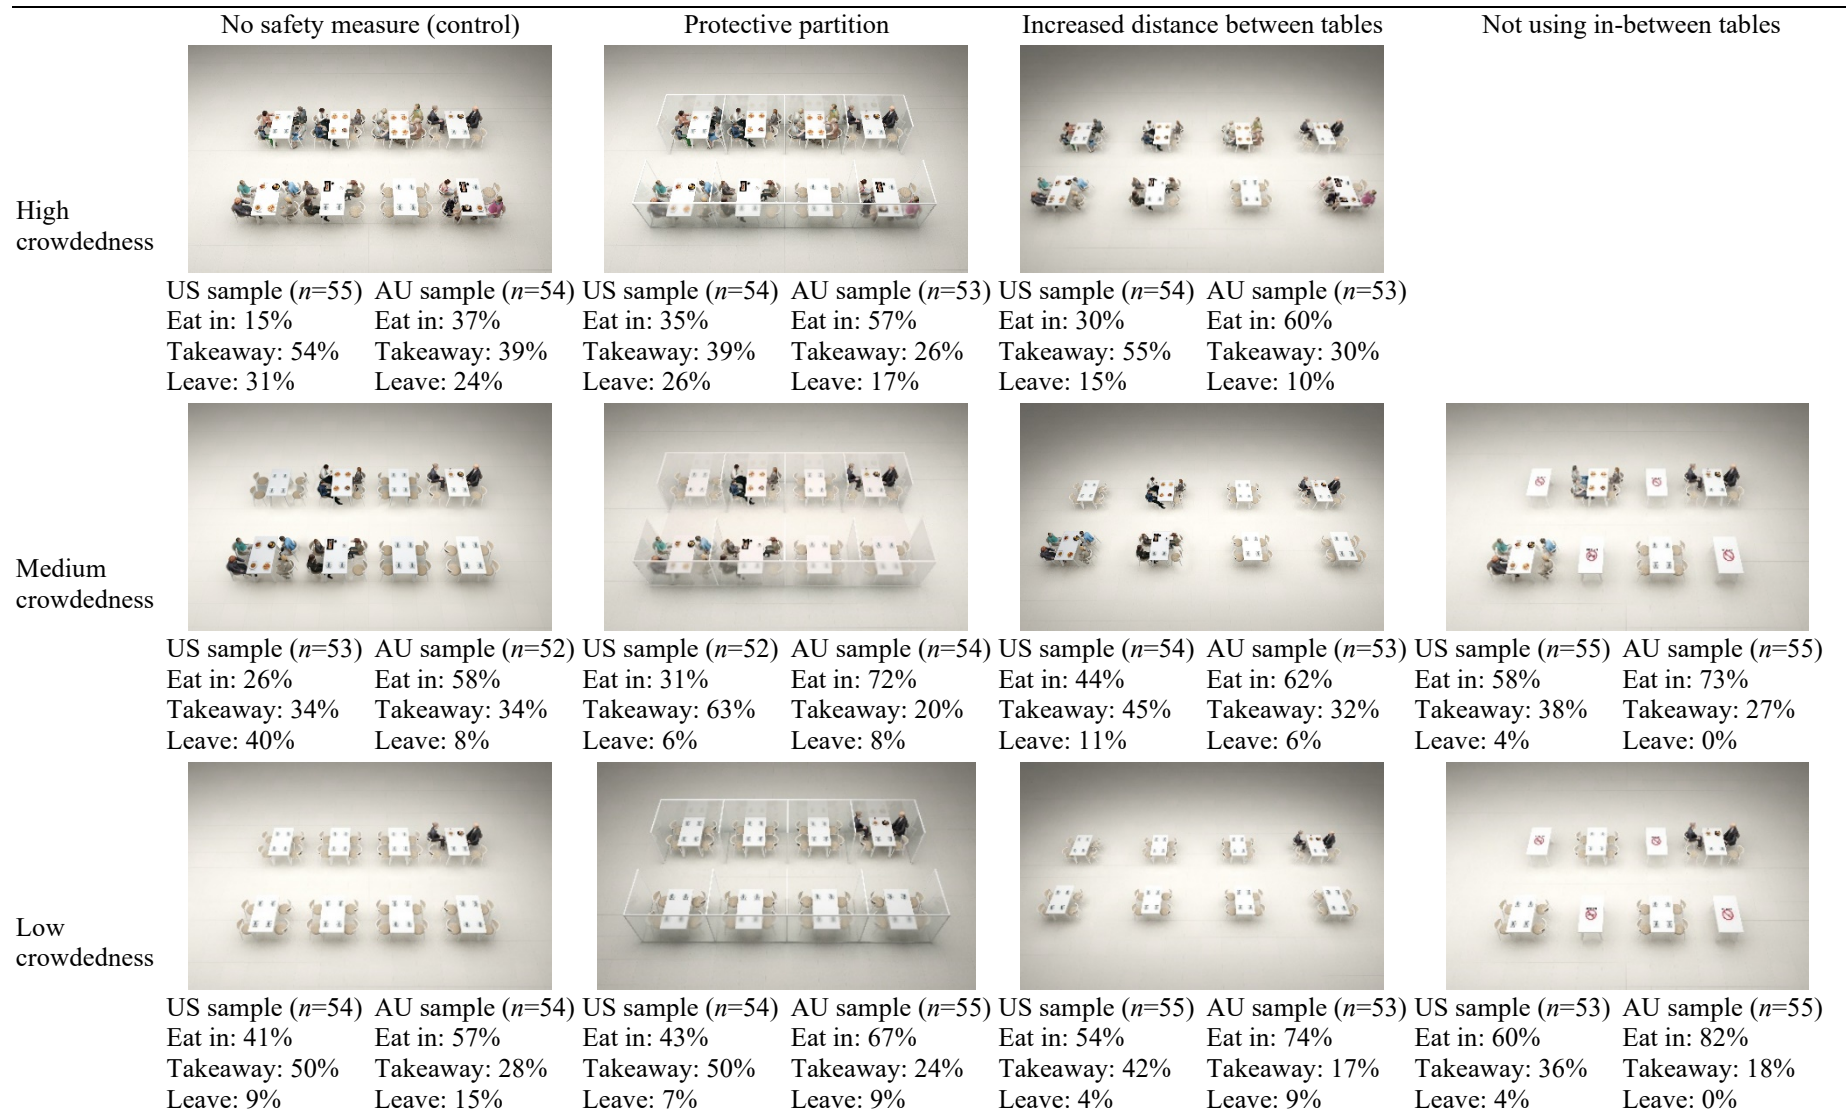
| | No safety measure (control) | | Protective partition | | Increased distance between tables | | Not using in-between tables | |
|---|---|---|---|---|---|---|---|---|
| High crowdedness | US sample ($n$=55) Eat in: 15% Takeaway: 54% Leave: 31% | AU sample ($n$=54) Eat in: 37% Takeaway: 39% Leave: 24% | US sample ($n$=54) Eat in: 35% Takeaway: 39% Leave: 26% | AU sample ($n$=53) Eat in: 57% Takeaway: 26% Leave: 17% | US sample ($n$=54) Eat in: 30% Takeaway: 55% Leave: 15% | AU sample ($n$=53) Eat in: 60% Takeaway: 30% Leave: 10% | | |
| Medium crowdedness | US sample ($n$=53) Eat in: 26% Takeaway: 34% Leave: 40% | AU sample ($n$=52) Eat in: 58% Takeaway: 34% Leave: 8% | US sample ($n$=52) Eat in: 31% Takeaway: 63% Leave: 6% | AU sample ($n$=54) Eat in: 72% Takeaway: 20% Leave: 8% | US sample ($n$=54) Eat in: 44% Takeaway: 45% Leave: 11% | AU sample ($n$=53) Eat in: 62% Takeaway: 32% Leave: 6% | US sample ($n$=55) Eat in: 58% Takeaway: 38% Leave: 4% | AU sample ($n$=55) Eat in: 73% Takeaway: 27% Leave: 0% |
| Low crowdedness | US sample ($n$=54) Eat in: 41% Takeaway: 50% Leave: 9% | AU sample ($n$=54) Eat in: 57% Takeaway: 28% Leave: 15% | US sample ($n$=54) Eat in: 43% Takeaway: 50% Leave: 7% | AU sample ($n$=55) Eat in: 67% Takeaway: 24% Leave: 9% | US sample ($n$=55) Eat in: 54% Takeaway: 42% Leave: 4% | AU sample ($n$=53) Eat in: 74% Takeaway: 17% Leave: 9% | US sample ($n$=53) Eat in: 60% Takeaway: 36% Leave: 4% | AU sample ($n$=55) Eat in: 82% Takeaway: 18% Leave: 0% |